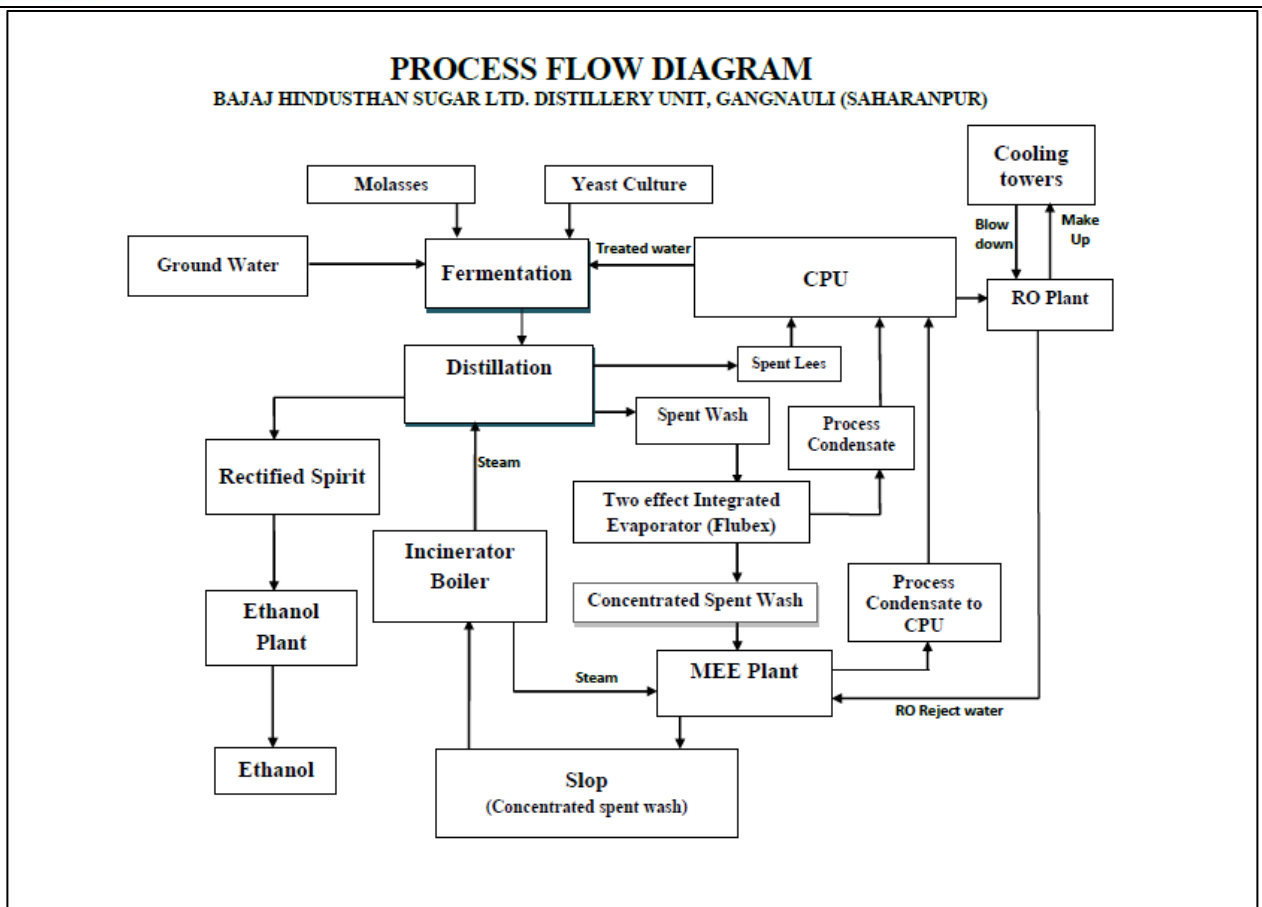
PROCESS FLOW DIAGRAM
BAJAJ HINDUSTHAN SUGAR LTD. DISTILLERY UNIT, GANGNAULI (SAHARANPUR)

Cooling towers

Molasses

Yeast Culture

Blow down

Make Up

Ground Water

Fermentation

Treated water

CPU

RO Plant

Distillation

Spent Lees

Spent Wash

Process Condensate

Rectified Spirit

Steam

Two effect Integrated Evaporator (Flubex)

Incinerator Boiler

Process Condensate to CPU

Ethanol Plant

Concentrated Spent Wash

Steam

MEE Plant

RO Reject water

Ethanol

Slop
(Concentrated spent wash)